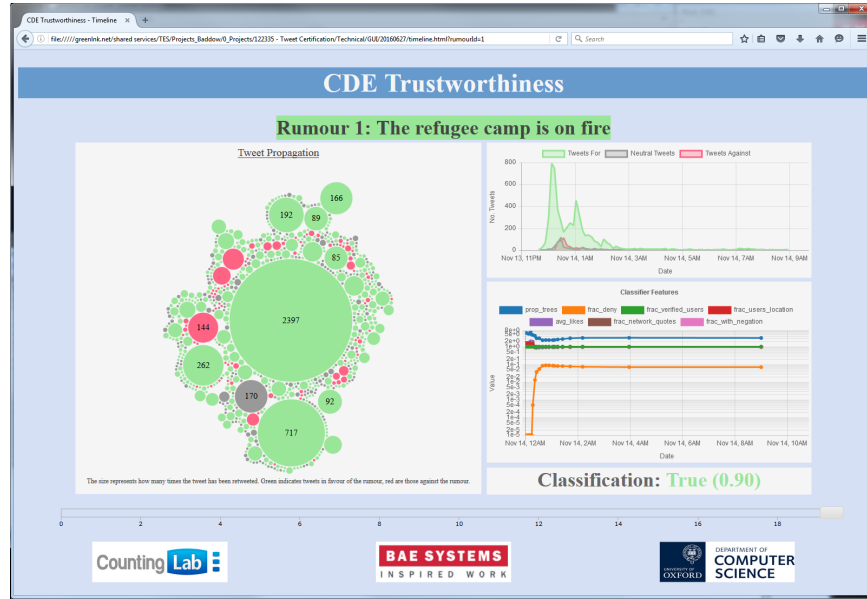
CDE Trustworthiness - Timeline ×  +

file://///greenlnk.net/shared services/TES/Projects_Baddow/0_Projects/122335 - Tweet Certification/Technical/GUI/20160627/timeline.html?rumourId=1

Search

CDE Trustworthiness

Rumour 1: The refugee camp is on fire

Tweet Propagation

166
192
89
85
144
2397
262
170
92
717

The size represents how many times the tweet has been retweeted. Green indicates tweets in favour of the rumour, red are those against the rumour.

Tweets For   Neutral Tweets   Tweets Against

800
600
400
200
0

No. Tweets

Nov 13, 11PM   Nov 14, 1AM   Nov 14, 3AM   Nov 14, 5AM   Nov 14, 7AM   Nov 14, 9AM

Date

Classifier Features

prop_trees   frac_deny   frac_verified_users   frac_users_location   avg_likes   frac_network_quotes   frac_with_negation

Value

Nov 14, 12AM   Nov 14, 2AM   Nov 14, 4AM   Nov 14, 6AM   Nov 14, 8AM   Nov 14, 10AM

Date

Classification: True (0.90)

0   2   4   6   8   10   12   14   16   18

Counting Lab

BAE SYSTEMS
INSPIRED WORK

UNIVERSITY OF OXFORD

DEPARTMENT OF COMPUTER SCIENCE